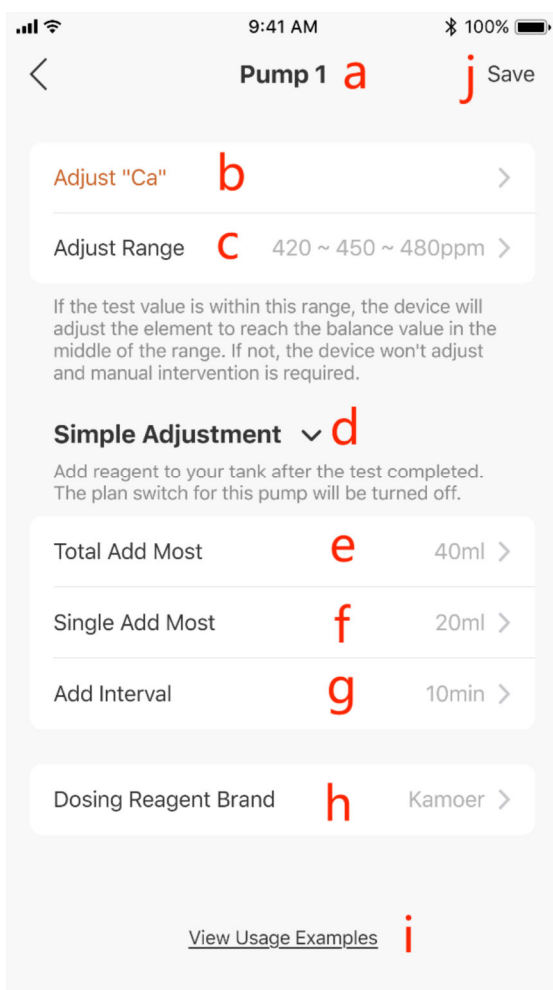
9:41 AM
100%

Pump 1 a
j Save

Adjust "Ca" b

Adjust Range c 420 ~ 450 ~ 480ppm

If the test value is within this range, the device will adjust the element to reach the balance value in the middle of the range. If not, the device won't adjust and manual intervention is required.

Simple Adjustment d

Add reagent to your tank after the test completed. The plan switch for this pump will be turned off.

Total Add Most e 40ml

Single Add Most f 20ml

Add Interval g 10min

Dosing Reagent Brand h Kamoer

View Usage Examples i